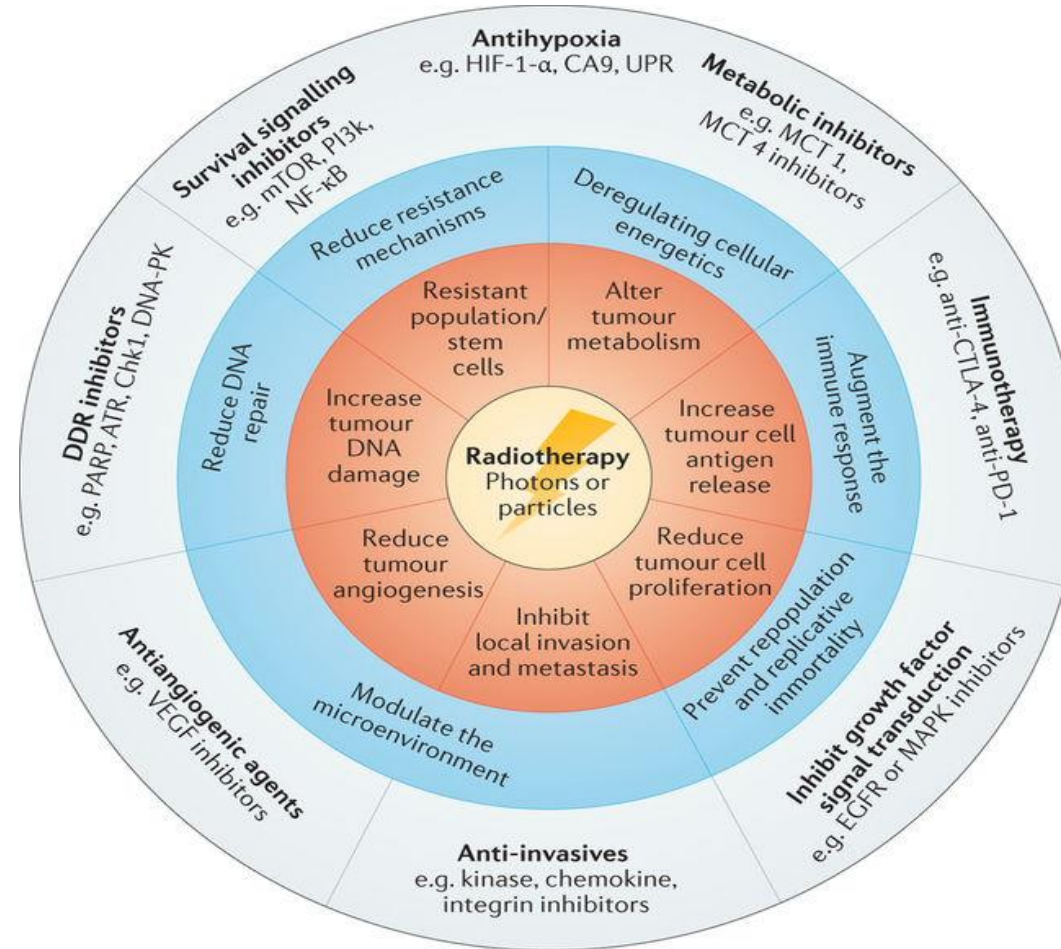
Radiotherapy
Photons or particles

Resistant population/ stem cells

Alter tumour metabolism

Increase tumour cell antigen release

Reduce tumour cell proliferation

Inhibit local invasion and metastasis

Reduce tumour angiogenesis

Increase tumour DNA damage

Reduce resistance mechanisms

Deregulating cellular energetics

Augment the immune response

Prevent repopulation and replicative immortality

Modulate the microenvironment

Reduce DNA repair

Antihypoxia
e.g. HIF-1-α, CA9, UPR

Metabolic inhibitors
e.g. MCT 1, MCT 4 inhibitors

Immunotherapy
e.g. anti-CTLA-4, anti-PD-1

Inhibit growth factor signal transduction
e.g. EGFR or MAPK inhibitors

Anti-invasives
e.g. kinase, chemokine, integrin inhibitors

Antiangiogenic agents
e.g. VEGF inhibitors

DDR inhibitors
e.g. PARP, ATR, Chk1, DNA-PK

Survival signalling inhibitors
e.g. mTOR, PI3k, NF-κB